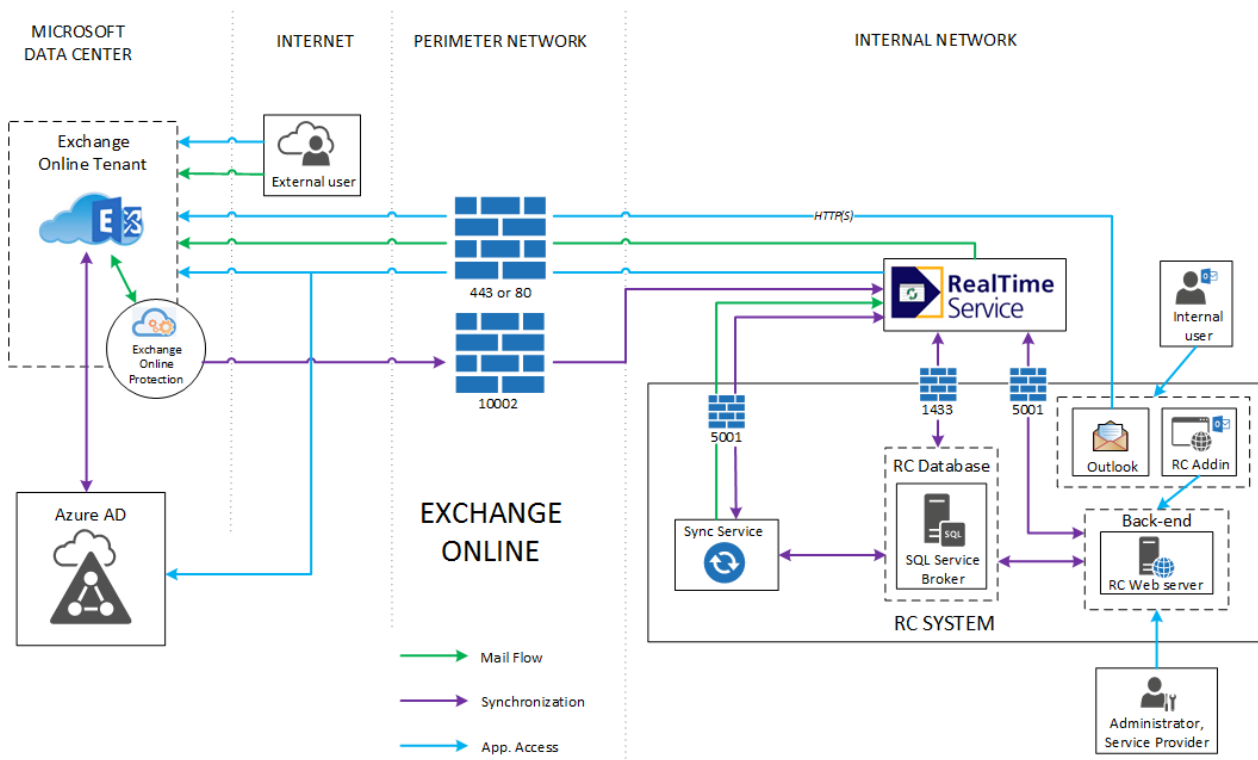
MICROSOFT DATA CENTER

INTERNET

PERIMETER NETWORK

INTERNAL NETWORK

Exchange Online Tenant

External user

HTTP(S)

443 or 80

RealTime Service

Internal user

Exchange Online Protection

10002

1433

5001

5001

Outlook

RC Addin

RC Database

Azure AD

EXCHANGE ONLINE

Sync Service

SQL Service Broker

Back-end

RC Web server

RC SYSTEM

Mail Flow

Synchronization

App. Access

Administrator, Service Provider